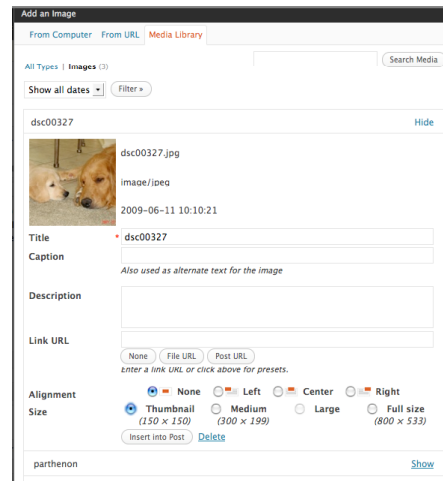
Add an Image

From Computer From URL Media Library

Search Media

All Types | Images (3)

Show all dates Filter »

dsc00327 Hide

dsc00327.jpg

image/jpeg

2009-06-11 10:10:21

Title * dsc00327

Caption

Also used as alternate text for the image

Description

Link URL

None File URL Post URL

Enter a link URL or click above for presets.

Alignment None Left Center Right

Size Thumbnail (150 × 150) Medium (300 × 199) Large Full size (800 × 533)

Insert into Post Delete

parthenon Show